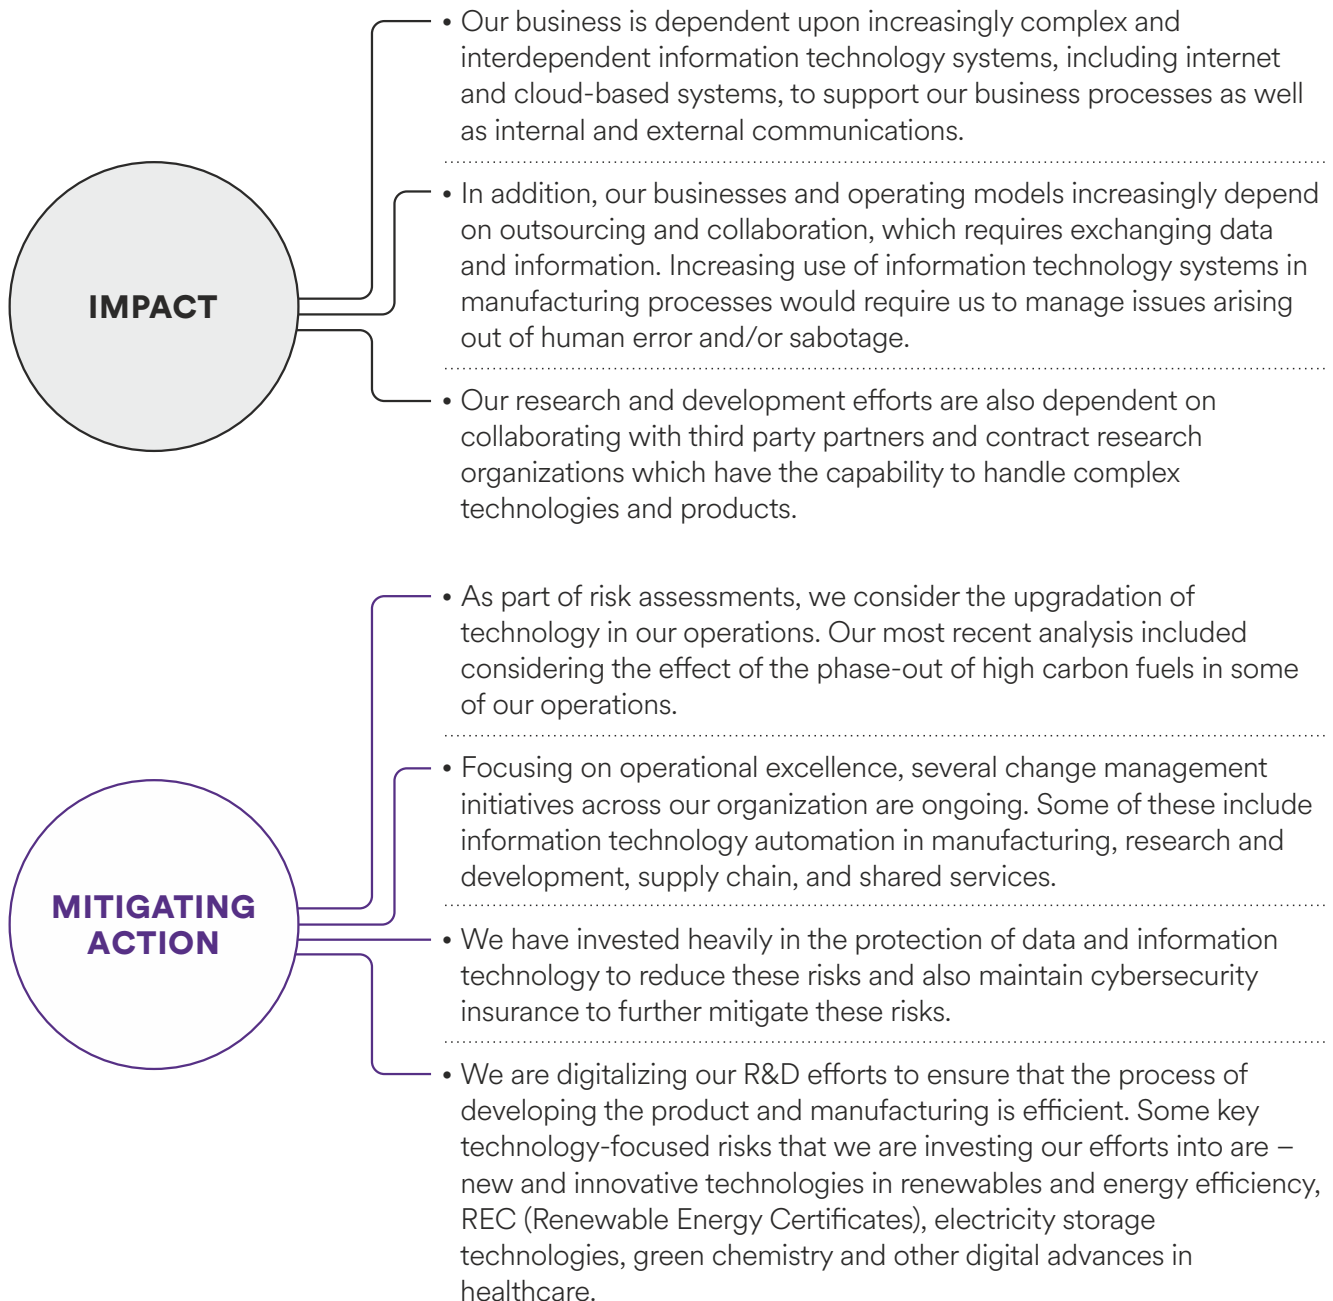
IMPACT

• Our business is dependent upon increasingly complex and interdependent information technology systems, including internet and cloud-based systems, to support our business processes as well as internal and external communications.

• In addition, our businesses and operating models increasingly depend on outsourcing and collaboration, which requires exchanging data and information. Increasing use of information technology systems in manufacturing processes would require us to manage issues arising out of human error and/or sabotage.

• Our research and development efforts are also dependent on collaborating with third party partners and contract research organizations which have the capability to handle complex technologies and products.

MITIGATING ACTION

• As part of risk assessments, we consider the upgradation of technology in our operations. Our most recent analysis included considering the effect of the phase-out of high carbon fuels in some of our operations.

• Focusing on operational excellence, several change management initiatives across our organization are ongoing. Some of these include information technology automation in manufacturing, research and development, supply chain, and shared services.

• We have invested heavily in the protection of data and information technology to reduce these risks and also maintain cybersecurity insurance to further mitigate these risks.

• We are digitalizing our R&D efforts to ensure that the process of developing the product and manufacturing is efficient. Some key technology-focused risks that we are investing our efforts into are – new and innovative technologies in renewables and energy efficiency, REC (Renewable Energy Certificates), electricity storage technologies, green chemistry and other digital advances in healthcare.